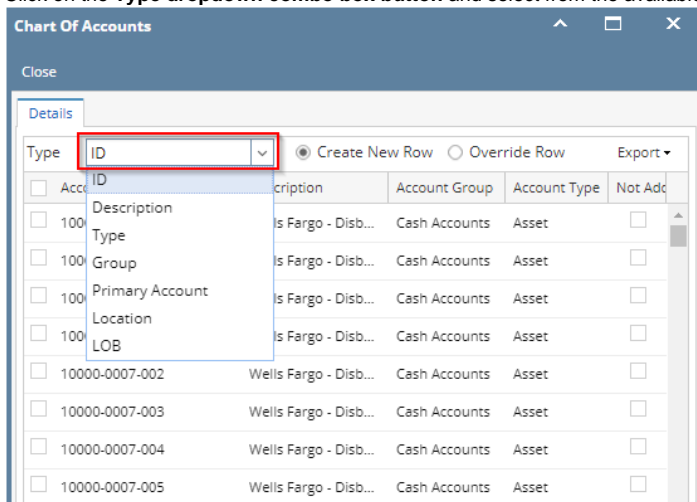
Click on the Type dropdown combo box button and select from the availab

Chart Of Accounts

Close

Details

Type ID

Create New Row Override Row Export

| Acco | cription | Account Group | Account Type | Not Ado |
|---|---|---|---|---|
| 100 | lls Fargo - Disb... | Cash Accounts | Asset | |
| 100 | lls Fargo - Disb... | Cash Accounts | Asset | |
| 100 | lls Fargo - Disb... | Cash Accounts | Asset | |
| 100 | lls Fargo - Disb... | Cash Accounts | Asset | |
| 10000-0007-002 | Wells Fargo - Disb... | Cash Accounts | Asset | |
| 10000-0007-003 | Wells Fargo - Disb... | Cash Accounts | Asset | |
| 10000-0007-004 | Wells Fargo - Disb... | Cash Accounts | Asset | |
| 10000-0007-005 | Wells Fargo - Disb... | Cash Accounts | Asset | |

ID
Description
Type
Group
Primary Account
Location
LOB